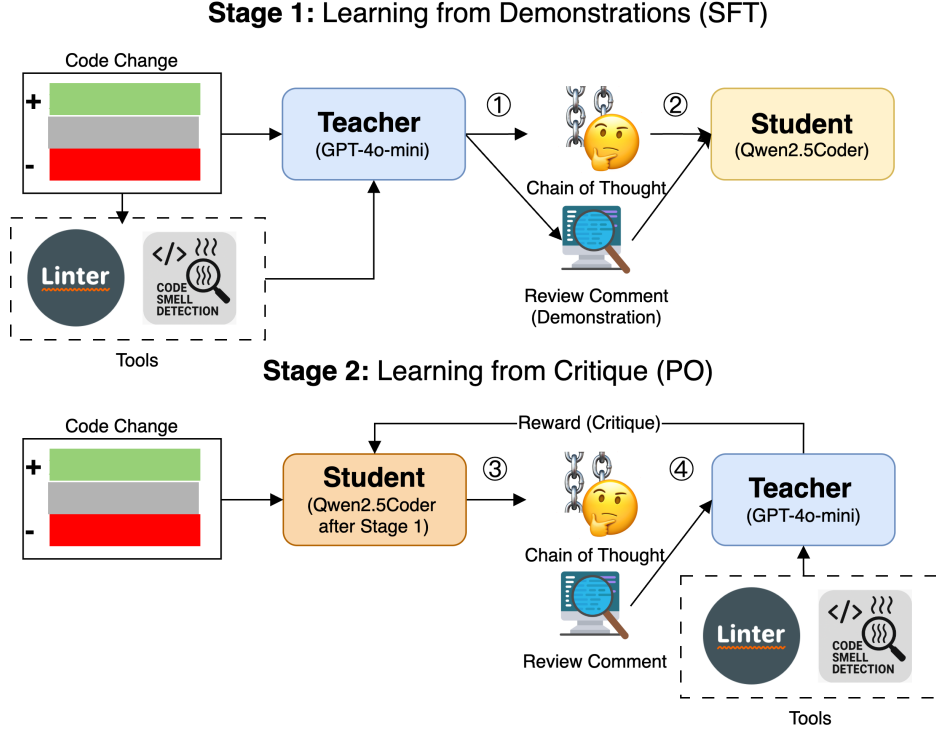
**Stage 1:** Learning from Demonstrations (SFT)

Code Change

+

-

Teacher
(GPT-4o-mini)

①

②

Student
(Qwen2.5Coder)

Chain of Thought

Linter

</>
CODE SMELL DETECTION

Review Comment
(Demonstration)

Tools

**Stage 2:** Learning from Critique (PO)

Code Change

Reward (Critique)

+

-

Student
(Qwen2.5Coder after Stage 1)

③

④

Teacher
(GPT-4o-mini)

Chain of Thought

Review Comment

Linter

</>
CODE SMELL DETECTION

Tools